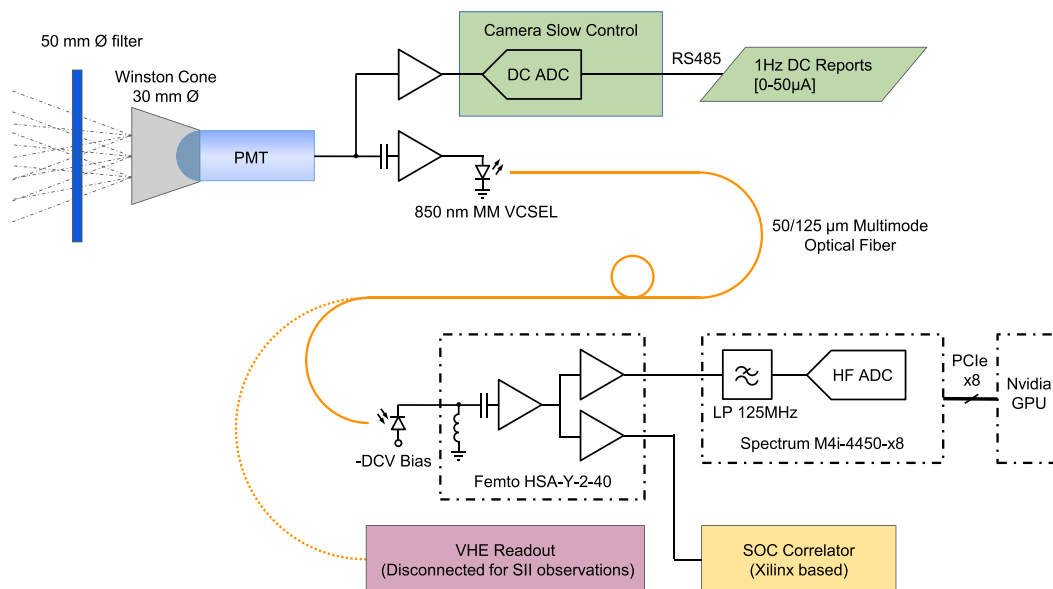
50 mm Ø filter

Winston Cone
30 mm Ø

PMT

Camera Slow Control

DC ADC

RS485

1Hz DC Reports
[0-50μA]

850 nm MM VCSEL

50/125 μm Multimode
Optical Fiber

-DCV Bias

Femto HSA-Y-2-40

LP 125MHz

HF ADC

Spectrum M4i-4450-x8

PCIe
x8

Nvidia
GPU

VHE Readout
(Disconnected for SII observations)

SOC Correlator
(Xilinx based)